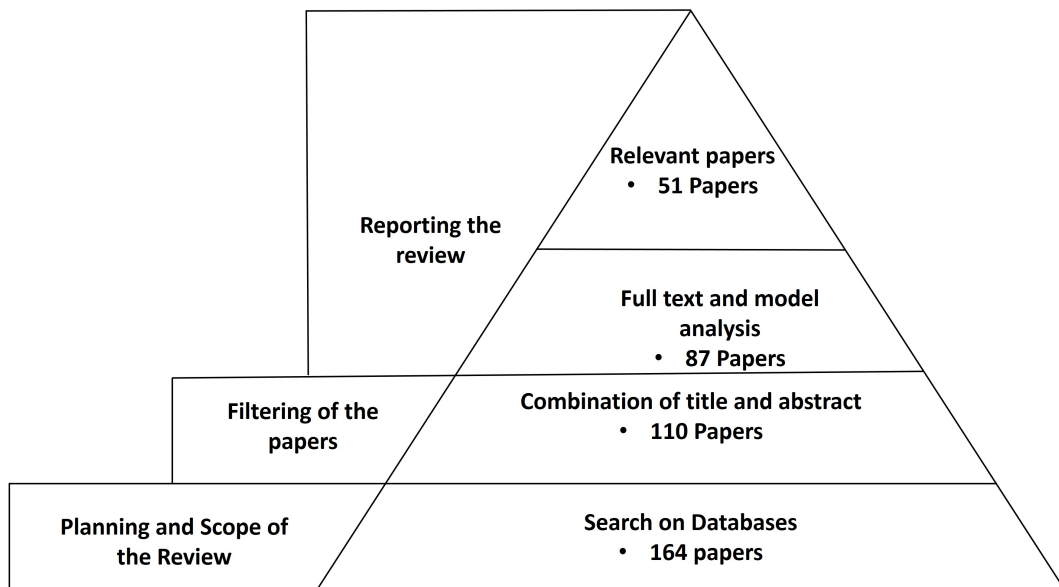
Reporting the review

Relevant papers
• 51 Papers

Full text and model analysis
• 87 Papers

Filtering of the papers

Combination of title and abstract
• 110 Papers

Planning and Scope of the Review

Search on Databases
• 164 papers